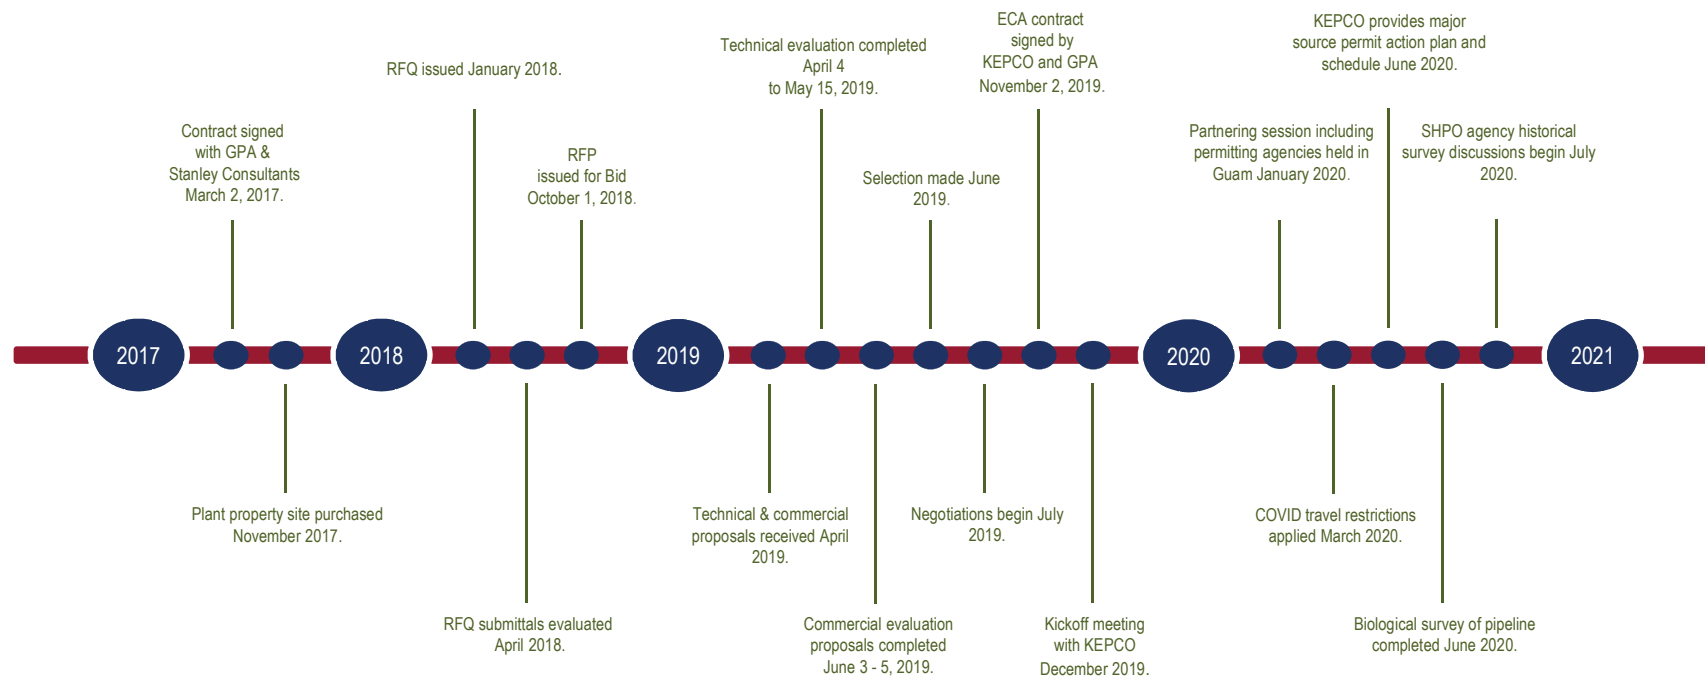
Contract signed with GPA & Stanley Consultants March 2, 2017.

RFQ issued January 2018.

RFP issued for Bid October 1, 2018.

Technical evaluation completed April 4 to May 15, 2019.

Selection made June 2019.

ECA contract signed by KEPCO and GPA November 2, 2019.

Partnering session including permitting agencies held in Guam January 2020.

KEPCO provides major source permit action plan and schedule June 2020.

SHPO agency historical survey discussions begin July 2020.

2017

2018

2019

2020

2021

Plant property site purchased November 2017.

RFQ submittals evaluated April 2018.

Technical & commercial proposals received April 2019.

Commercial evaluation proposals completed June 3 - 5, 2019.

Negotiations begin July 2019.

Kickoff meeting with KEPCO December 2019.

COVID travel restrictions applied March 2020.

Biological survey of pipeline completed June 2020.